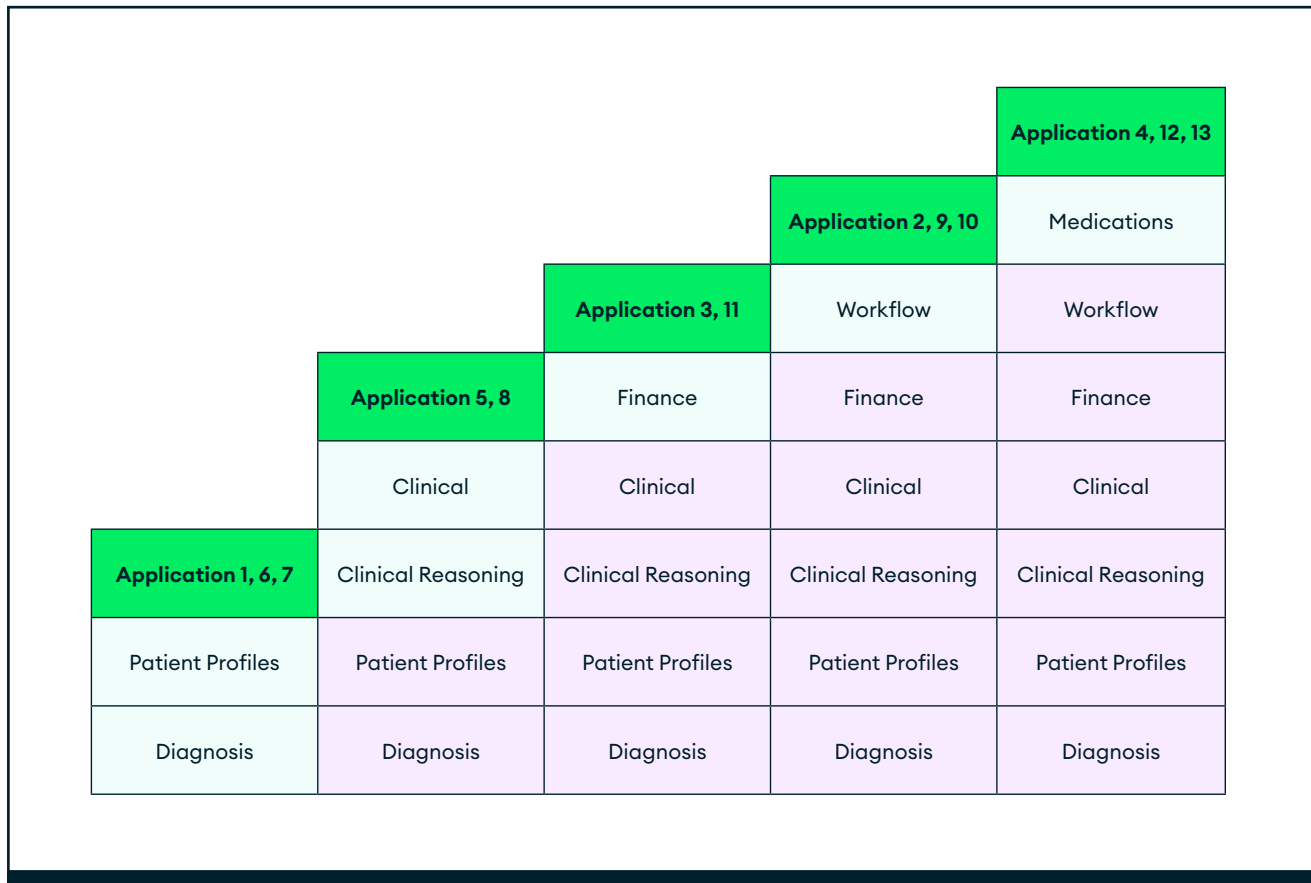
|  |  |  |  | **Application 4, 12, 13** |
|---|---|---|---|---|
|  |  |  | **Application 2, 9, 10** | Medications |
|  |  | **Application 3, 11** | Workflow | Workflow |
|  | **Application 5, 8** | Finance | Finance | Finance |
|  | Clinical | Clinical | Clinical | Clinical |
| **Application 1, 6, 7** | Clinical Reasoning | Clinical Reasoning | Clinical Reasoning | Clinical Reasoning |
| Patient Profiles | Patient Profiles | Patient Profiles | Patient Profiles | Patient Profiles |
| Diagnosis | Diagnosis | Diagnosis | Diagnosis | Diagnosis |